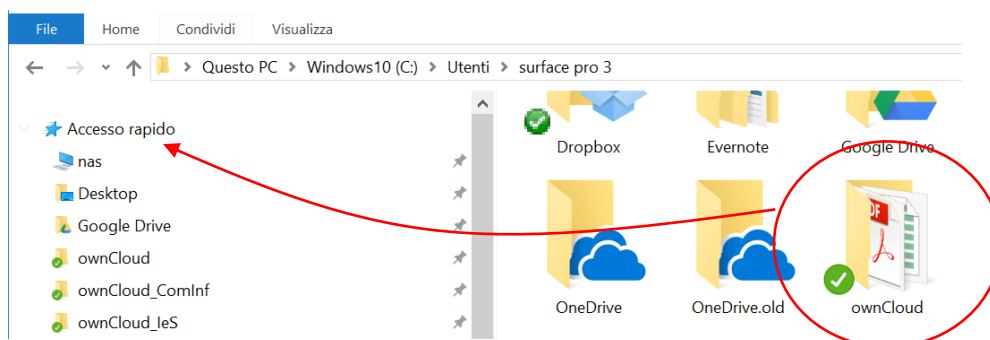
File
Home
Condividi
Visualizza

Questo PC > Windows10 (C:) > Utenti > surface pro 3

Accesso rapido
nas
Desktop
Google Drive
ownCloud
ownCloud_ComInf
ownCloud_IeS

Dropbox
Evernote
Google Drive
OneDrive
OneDrive.old
ownCloud